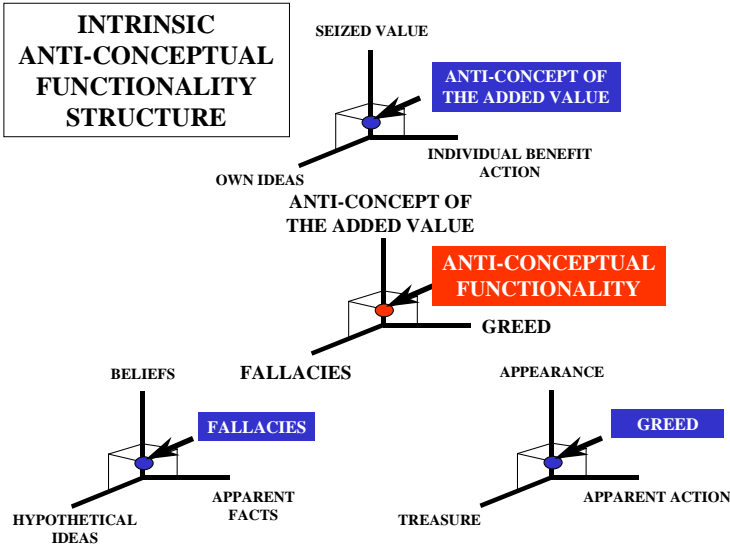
INTRINSIC ANTI-CONCEPTUAL FUNCTIONALITY STRUCTURE

SEIZED VALUE

ANTI-CONCEPT OF THE ADDED VALUE

INDIVIDUAL BENEFIT ACTION

OWN IDEAS

ANTI-CONCEPT OF THE ADDED VALUE

ANTI-CONCEPTUAL FUNCTIONALITY

GREED

FALLACIES

BELIEFS

FALLACIES

APPARENT FACTS

HYPOTHETICAL IDEAS

APPEARANCE

GREED

APPARENT ACTION

TREASURE